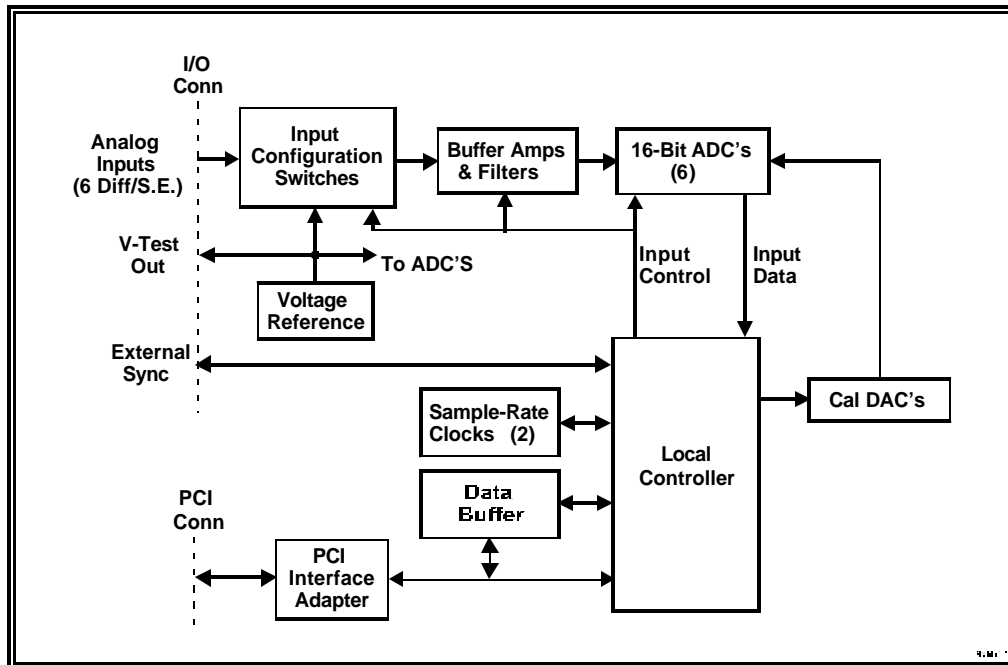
I/O Conn

Analog Inputs (6 Diff/S.E.)

Input Configuration Switches

Buffer Amps & Filters

16-Bit ADC's (6)

V-Test Out

To ADC'S

Input Control

Input Data

Voltage Reference

External Sync

Cal DAC's

Sample-Rate Clocks (2)

Local Controller

Data Buffer

PCI Conn

PCI Interface Adapter

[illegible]